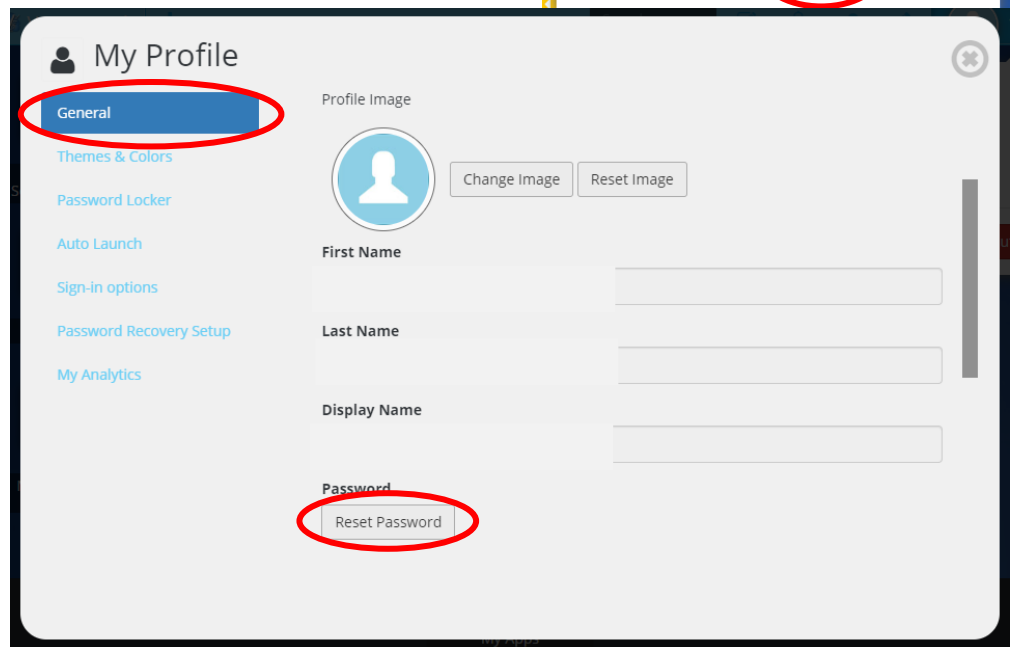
My Profile

General
Themes & Colors
Password Locker
Auto Launch
Sign-in options
Password Recovery Setup
My Analytics

Profile Image

Change Image
Reset Image

First Name

Last Name

Display Name

Password
Reset Password

My Apps